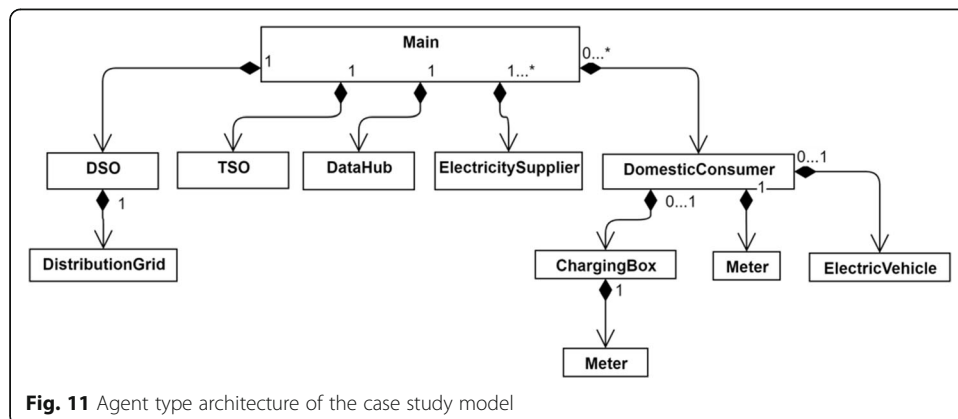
Main

1

1

1

1...*

0...*

DSO

TSO

DataHub

ElectricitySupplier

DomesticConsumer

0...1

1

0...1

1

DistributionGrid

ChargingBox

Meter

ElectricVehicle

1

Meter

**Fig. 11** Agent type architecture of the case study model